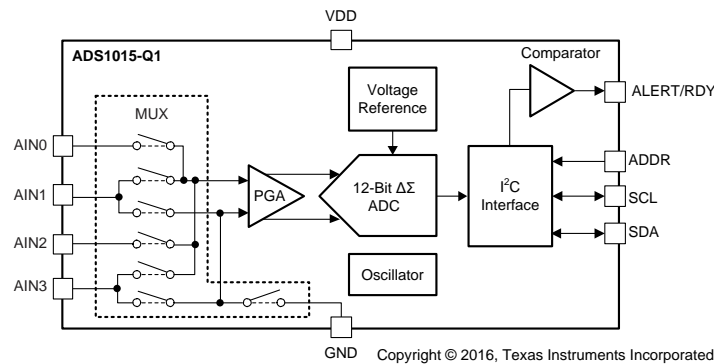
VDD

ADS1015-Q1

Comparator

Voltage Reference

MUX

AIN0

AIN1

AIN2

AIN3

PGA

12-Bit $\Delta\Sigma$ ADC

$I^2C$ Interface

ALERT/RDY

ADDR

SCL

SDA

Oscillator

GND

Copyright © 2016, Texas Instruments Incorporated